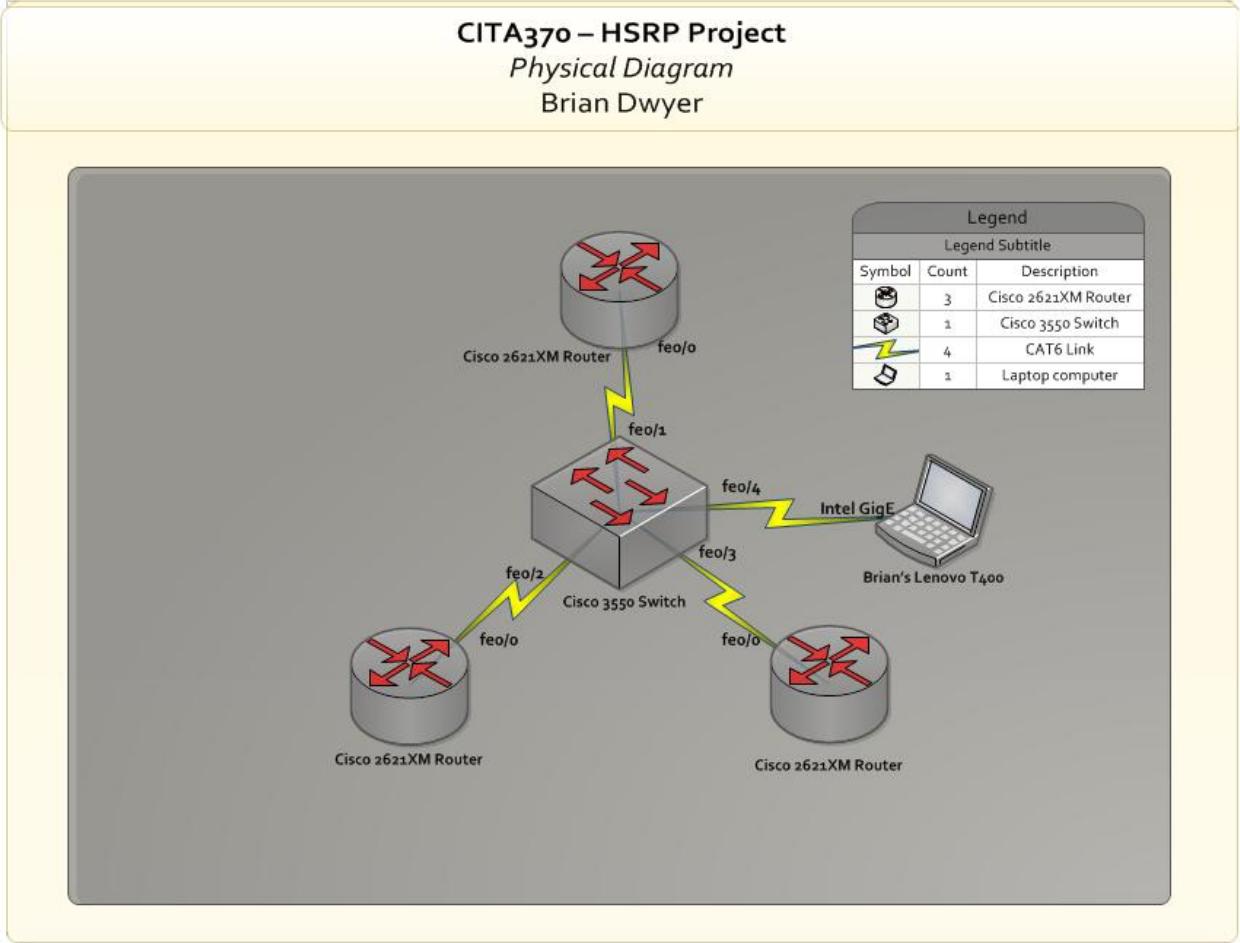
CITA370 – HSRP Project
Physical Diagram
Brian Dwyer

Legend
Legend Subtitle

| Symbol | Count | Description |
|---|---|---|
| | 3 | Cisco 2621XM Router |
| | 1 | Cisco 3550 Switch |
| | 4 | CAT6 Link |
| | 1 | Laptop computer |

Cisco 2621XM Router
fe0/0
fe0/1
fe0/4
Intel GigE
Brian's Lenovo T400
fe0/3
fe0/2
Cisco 3550 Switch
fe0/0
fe0/0
Cisco 2621XM Router
Cisco 2621XM Router